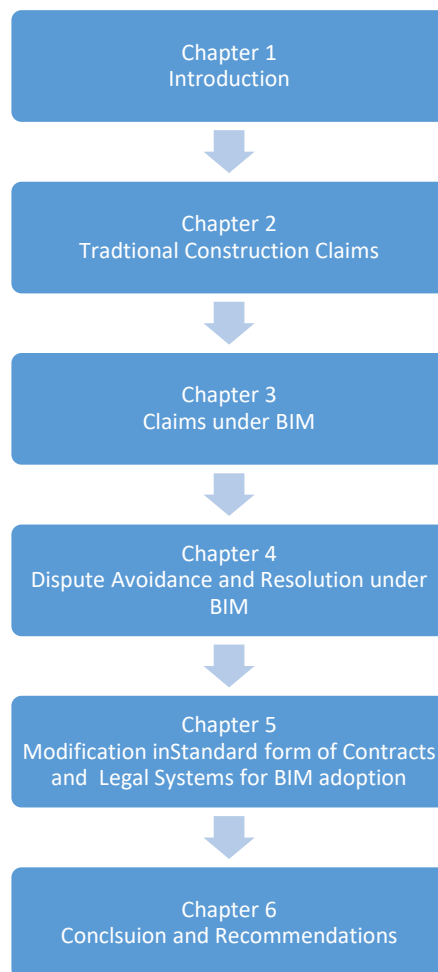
Chapter 1
Introduction

Chapter 2
Tradtional Construction Claims

Chapter 3
Claims under BIM

Chapter 4
Dispute Avoidance and Resolution under BIM

Chapter 5
Modification inStandard form of Contracts and Legal Systems for BIM adoption

Chapter 6
Conclsuion and Recommendations